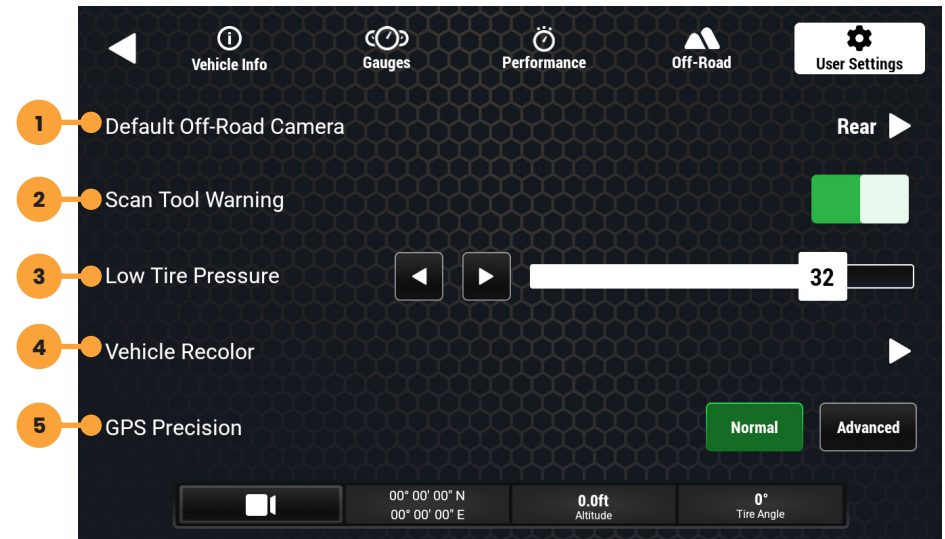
Vehicle Info

Gauges

Performance

Off-Road

User Settings

1 Default Off-Road Camera

Rear

2 Scan Tool Warning

3 Low Tire Pressure

32

4 Vehicle Recolor

5 GPS Precision

Normal

Advanced

00° 00' 00" N
00° 00' 00" E

0.0ft
Altitude

0°
Tire Angle